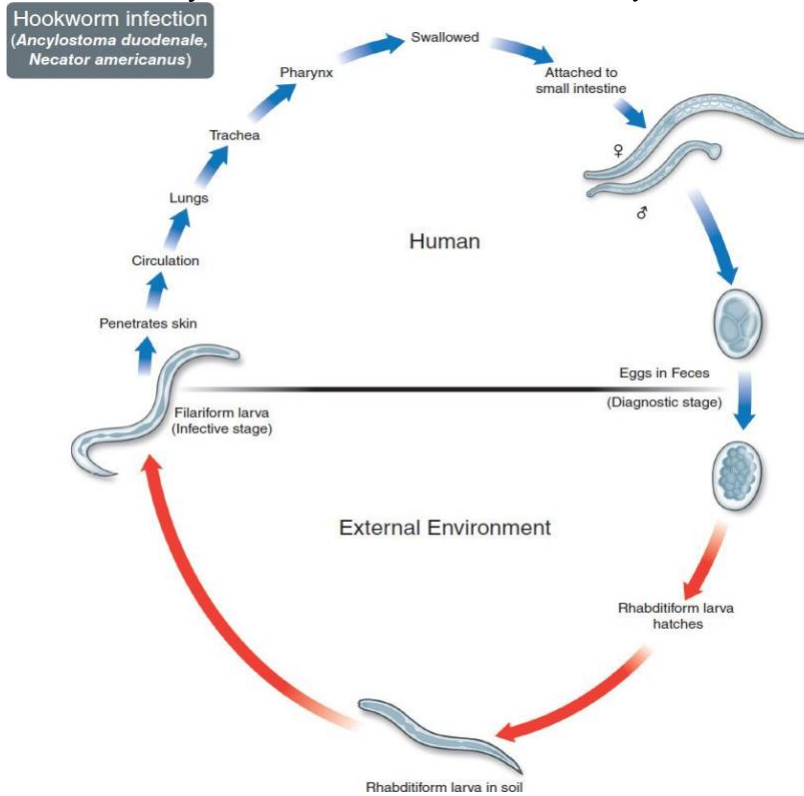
Hookworm infection
(Ancylostoma duodenale, Necator americanus)

Swallowed

Pharynx

Attached to small intestine

Trachea

♀

♂

Lungs

Human

Circulation

Penetrates skin

Eggs in Feces

Filariform larva (Infective stage)

(Diagnostic stage)

External Environment

Rhabditiform larva hatches

Rhabditiform larva in soil